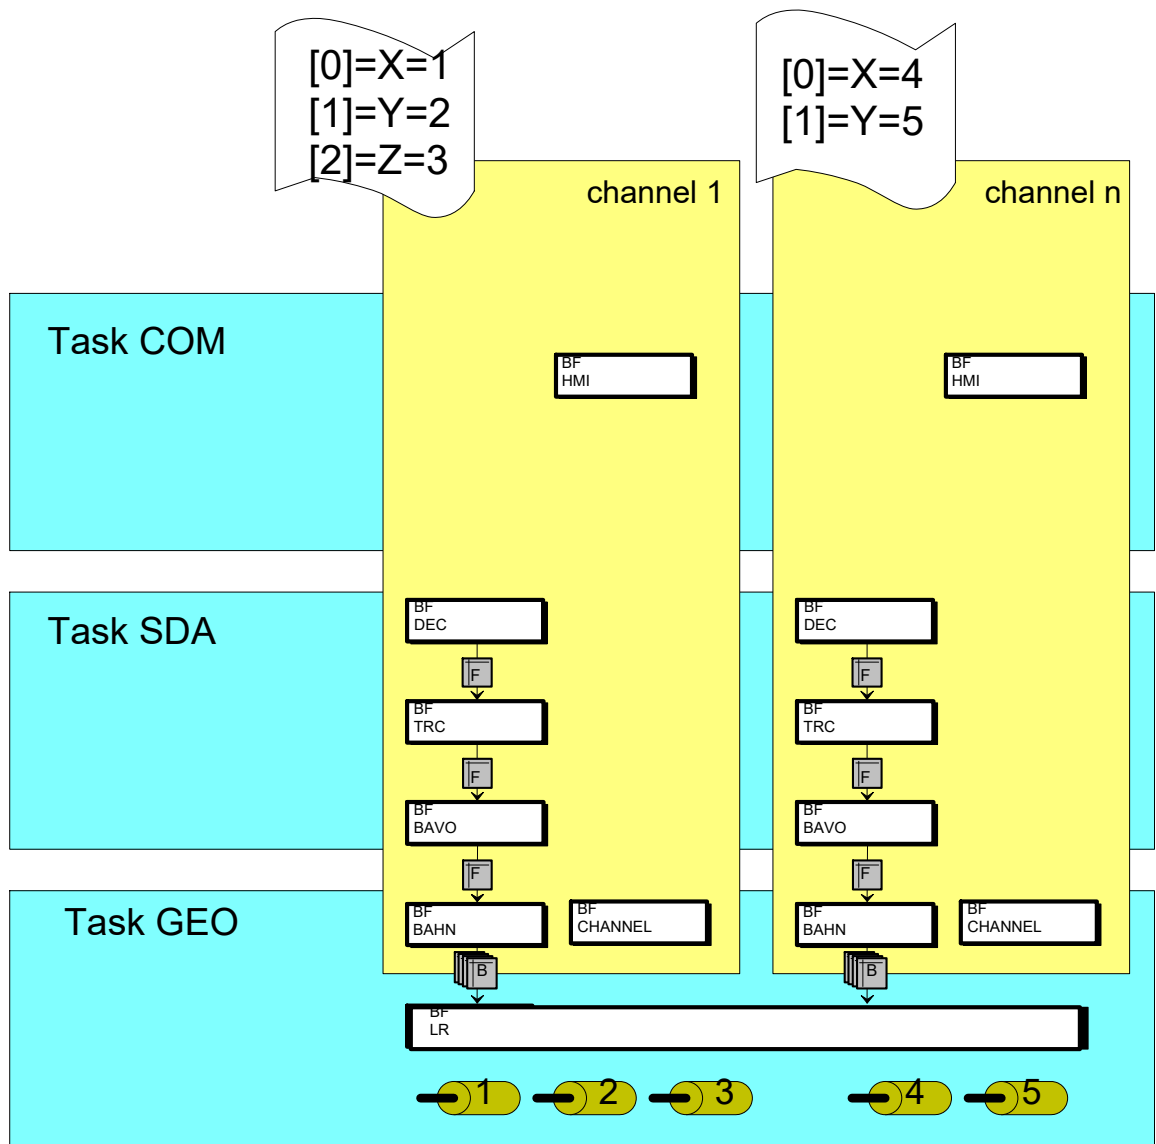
[0]=X=1
[1]=Y=2
[2]=Z=3

[0]=X=4
[1]=Y=5

channel 1

channel n

Task COM

BF
HMI

BF
HMI

Task SDA

BF
DEC

F

BF
TRC

F

BF
BAVO

F

BF
DEC

F

BF
TRC

F

BF
BAVO

F

Task GEO

BF
BAHN

BF
CHANNEL

BF
BAHN

BF
CHANNEL

B

B

BF
LR

1

2

3

4

5